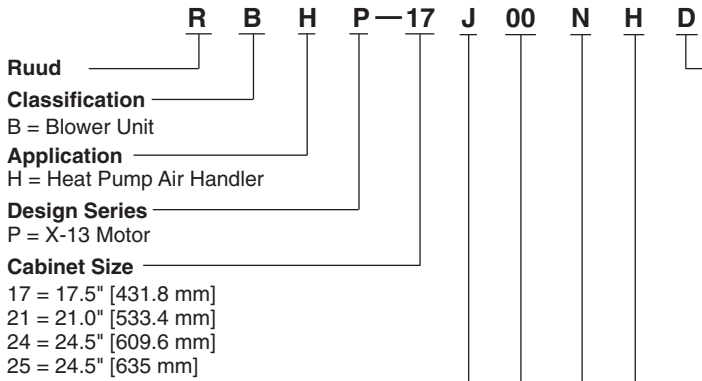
R B H P — 17 J 00 N H D

Ruud

Classification
B = Blower Unit

Application
H = Heat Pump Air Handler

Design Series
P = X-13 Motor

Cabinet Size
17 = 17.5" [431.8 mm]
21 = 21.0" [533.4 mm]
24 = 24.5" [609.6 mm]
25 = 24.5" [635 mm]